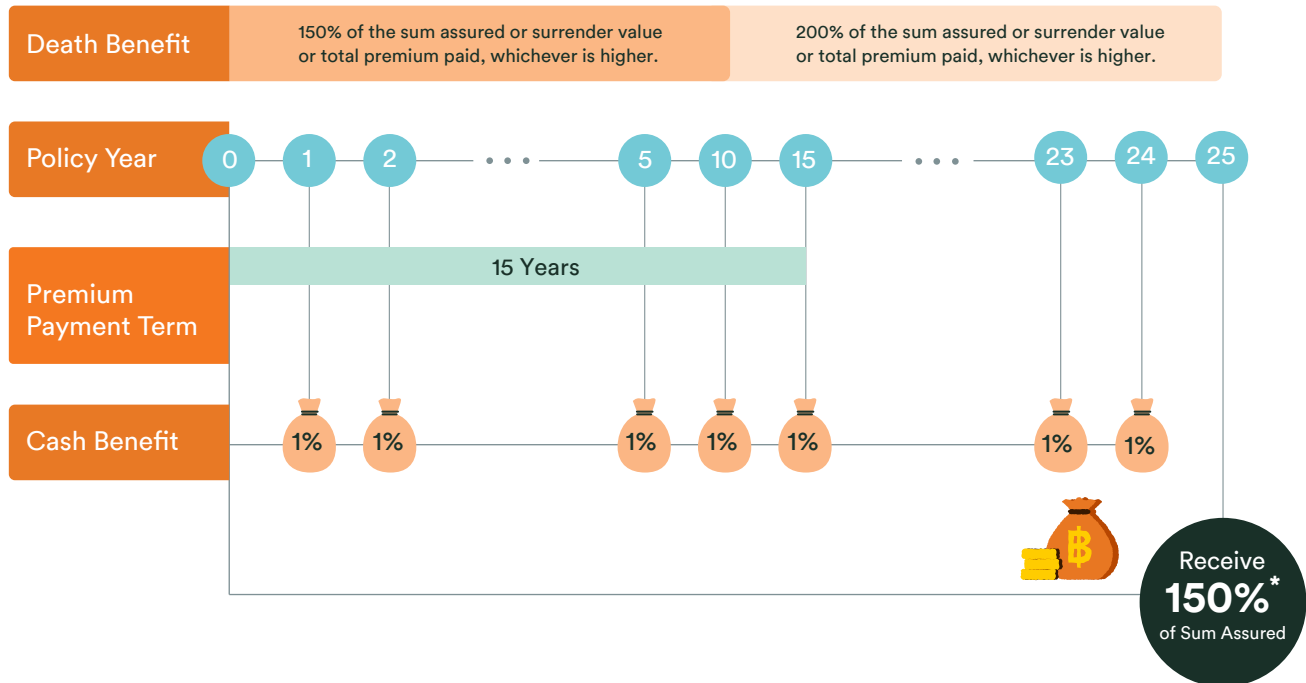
Death Benefit

150% of the sum assured or surrender value or total premium paid, whichever is higher.

200% of the sum assured or surrender value or total premium paid, whichever is higher.

Policy Year

0 1 2 • • • 5 10 15 • • • 23 24 25

Premium Payment Term

15 Years

Cash Benefit

1% 1% 1% 1% 1% 1% 1%

฿

Receive
150%*
of Sum Assured